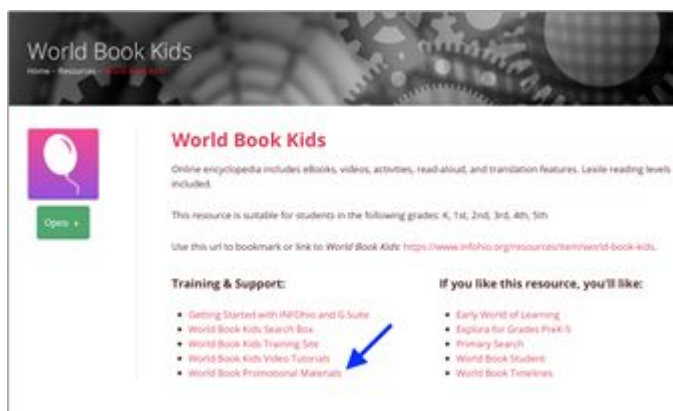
World Book Kids

Home » Resources » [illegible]

Open »

World Book Kids

Online encyclopedia includes eBooks, videos, activities, read-aloud, and translation features. Lexile reading levels included.

This resource is suitable for students in the following grades: K, 1st, 2nd, 3rd, 4th, 5th

Use this url to bookmark or link to World Book Kids: https://www.infohio.org/resources/item/world-book-kids.

Training & Support:

- Getting Started with INFOhio and G Suite
- World Book Kids Search Box
- World Book Kids Training Site
- World Book Kids Video Tutorials
- World Book Promotional Materials

If you like this resource, you'll like:

- Early World of Learning
- Explora for Grades PreK-5
- Primary Search
- World Book Student
- World Book Timelines